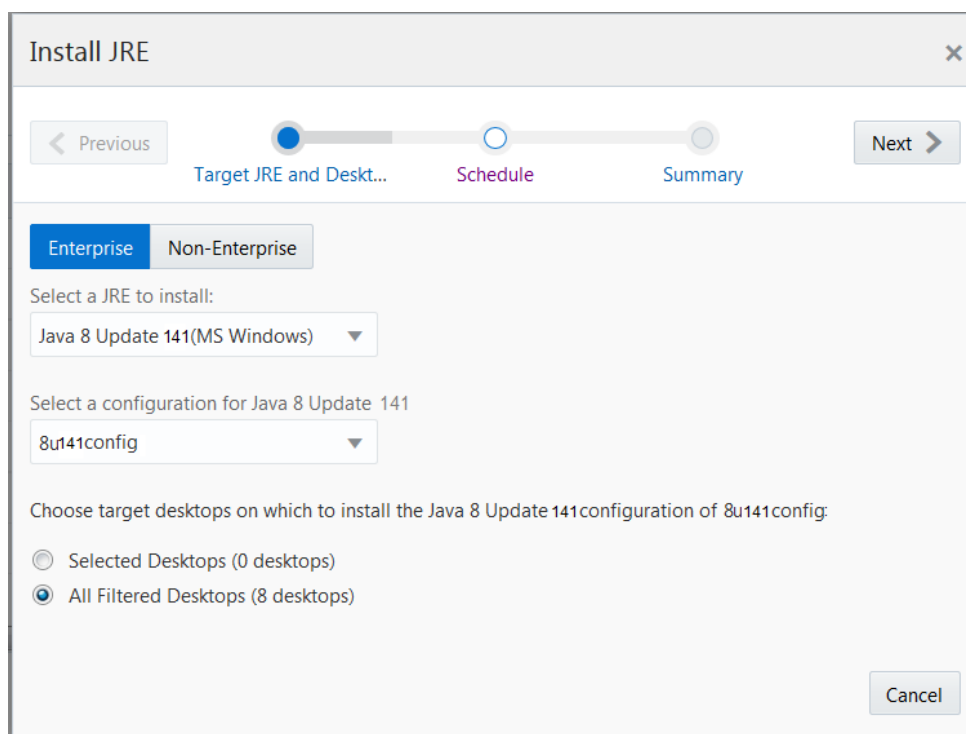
Install JRE

×

Previous

Target JRE and Deskt...

Schedule

Summary

Next

Enterprise

Non-Enterprise

Select a JRE to install:

Java 8 Update 141(MS Windows)

Select a configuration for Java 8 Update 141

8u141config

Choose target desktops on which to install the Java 8 Update 141configuration of 8u141config:

Selected Desktops (0 desktops)

All Filtered Desktops (8 desktops)

Cancel